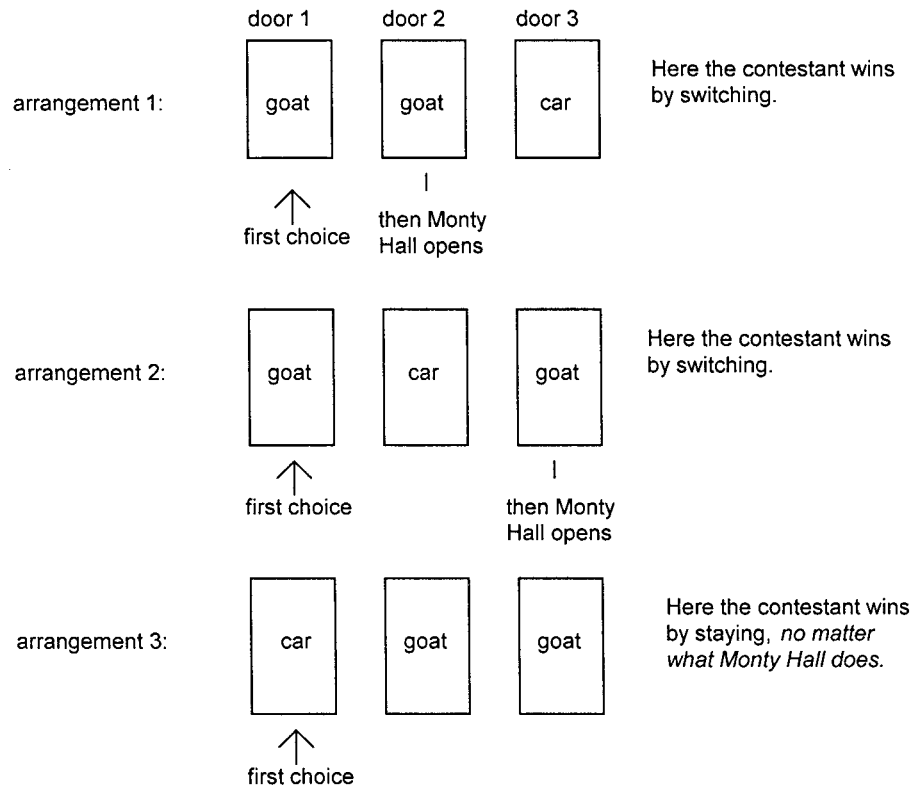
door 1 door 2 door 3

arrangement 1: goat goat car

Here the contestant wins by switching.

first choice

then Monty Hall opens

arrangement 2: goat car goat

Here the contestant wins by switching.

first choice

then Monty Hall opens

arrangement 3: car goat goat

Here the contestant wins by staying, no matter what Monty Hall does.

first choice